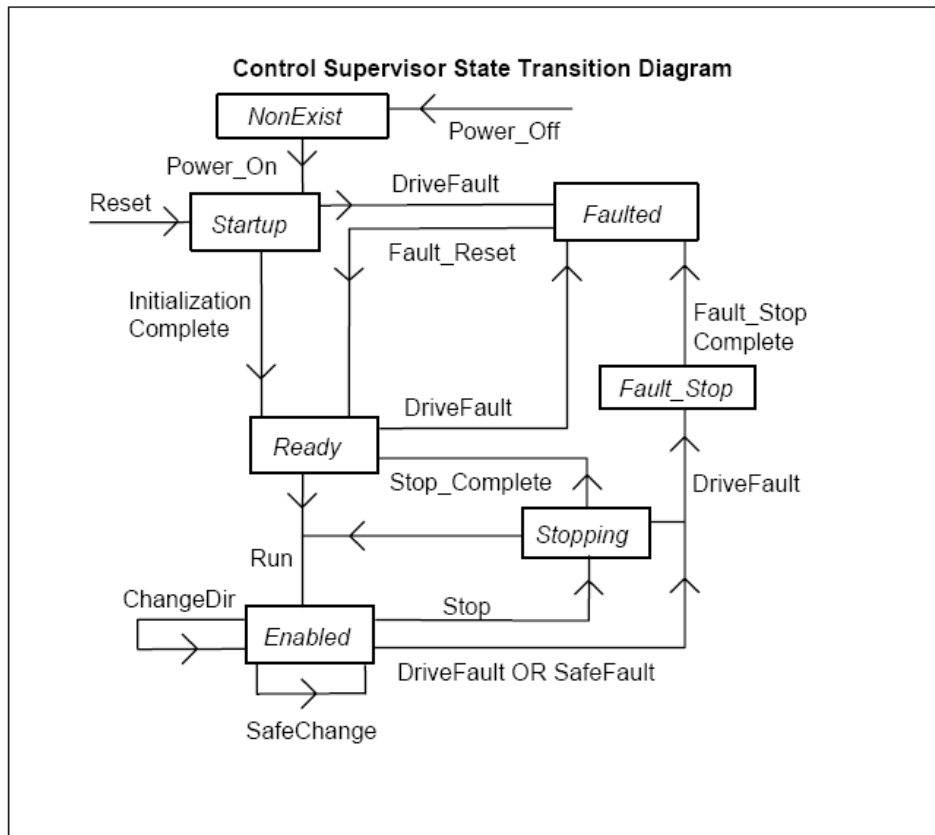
Control Supervisor State Transition Diagram

NonExist

Power_Off

Power_On

DriveFault

Reset

Startup

Faulted

Fault_Reset

Initialization Complete

Fault_Stop Complete

Fault_Stop

DriveFault

Ready

Stop_Complete

DriveFault

Stopping

Run

ChangeDir

Stop

Enabled

DriveFault OR SafeFault

SafeChange